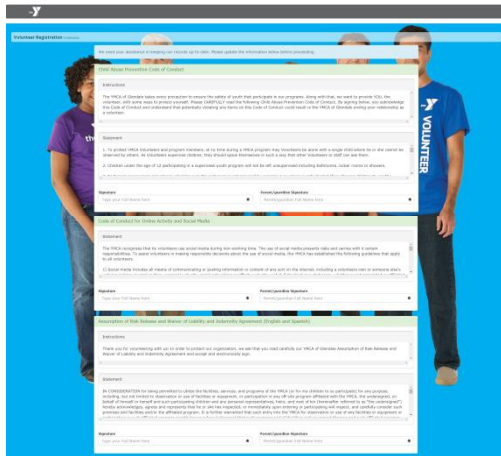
Volunteer Registration

We need your assistance in keeping our records up to date. Please update the information below before proceeding.

Child Abuse Prevention Code of Conduct

Instructions

The YMCA of Glendale takes every precaution to ensure the safety of youth that participate in our programs. Along with that, we want to provide YOU, the volunteer, with some ways to protect yourself. Please CAREFULLY read the following Child Abuse Prevention Code of Conduct. By signing below, you acknowledge this Code of Conduct and understand that potentially violating any items on this Code of Conduct could result in the YMCA of Glendale ending your relationship as a volunteer.

Statement

1. To protect YMCA volunteers and program members, at no time during a YMCA program may volunteers be alone with a single child where he or she cannot be observed by others. As volunteers supervise children, they should space themselves in such a way that other volunteers or staff can see them.

2. Children under the age of 12 participating in a supervised youth program will not be left unsupervised including bathrooms, locker rooms or showers.

Signature
Type your Full Name here

Parent/guardian Signature
Parent/guardian Full Name here

Code of Conduct for Online Activity and Social Media

Statement

The YMCA recognizes that its volunteers use social media during non-working time. The use of social media presents risks and carries with it certain responsibilities. To assist volunteers in making responsible decisions about the use of social media, the YMCA has established the following guidelines that apply to all volunteers.

1) Social media includes all means of communicating or posting information or content of any sort on the Internet, including a volunteers own or someone else's

Signature
Type your Full Name here

Parent/guardian Signature
Parent/guardian Full Name here

Assumption of Risk Release and Waiver of Liability and Indemnity Agreement (English and Spanish)

Instructions

Thank you for volunteering with us! In order to protect our organization, we ask that you read carefully our YMCA of Glendale Assumption of Risk Release and Waiver of Liability and Indemnity Agreement and accept and electronically sign.

Statement

IN CONSIDERATION for being permitted to utilize the facilities, services, and programs of the YMCA (or for my children to so participate) for any purpose, including, but not limited to observation or use of facilities or equipment, or participation in any off-site program affiliated with the YMCA, the undersigned, on behalf of himself or herself and such participating children and any personal representatives, heirs, and next of kin (hereinafter referred to as "the undersigned") hereby acknowledges, agrees and represents that he or she has inspected, or immediately upon entering or participating will inspect, and carefully consider such premises and facilities and/or the affiliated program. It is further warranted that such entry into the YMCA for observation or use of any facilities or equipment or

Signature
Type your Full Name here

Parent/guardian Signature
Parent/guardian Full Name here

VOLUNTEER